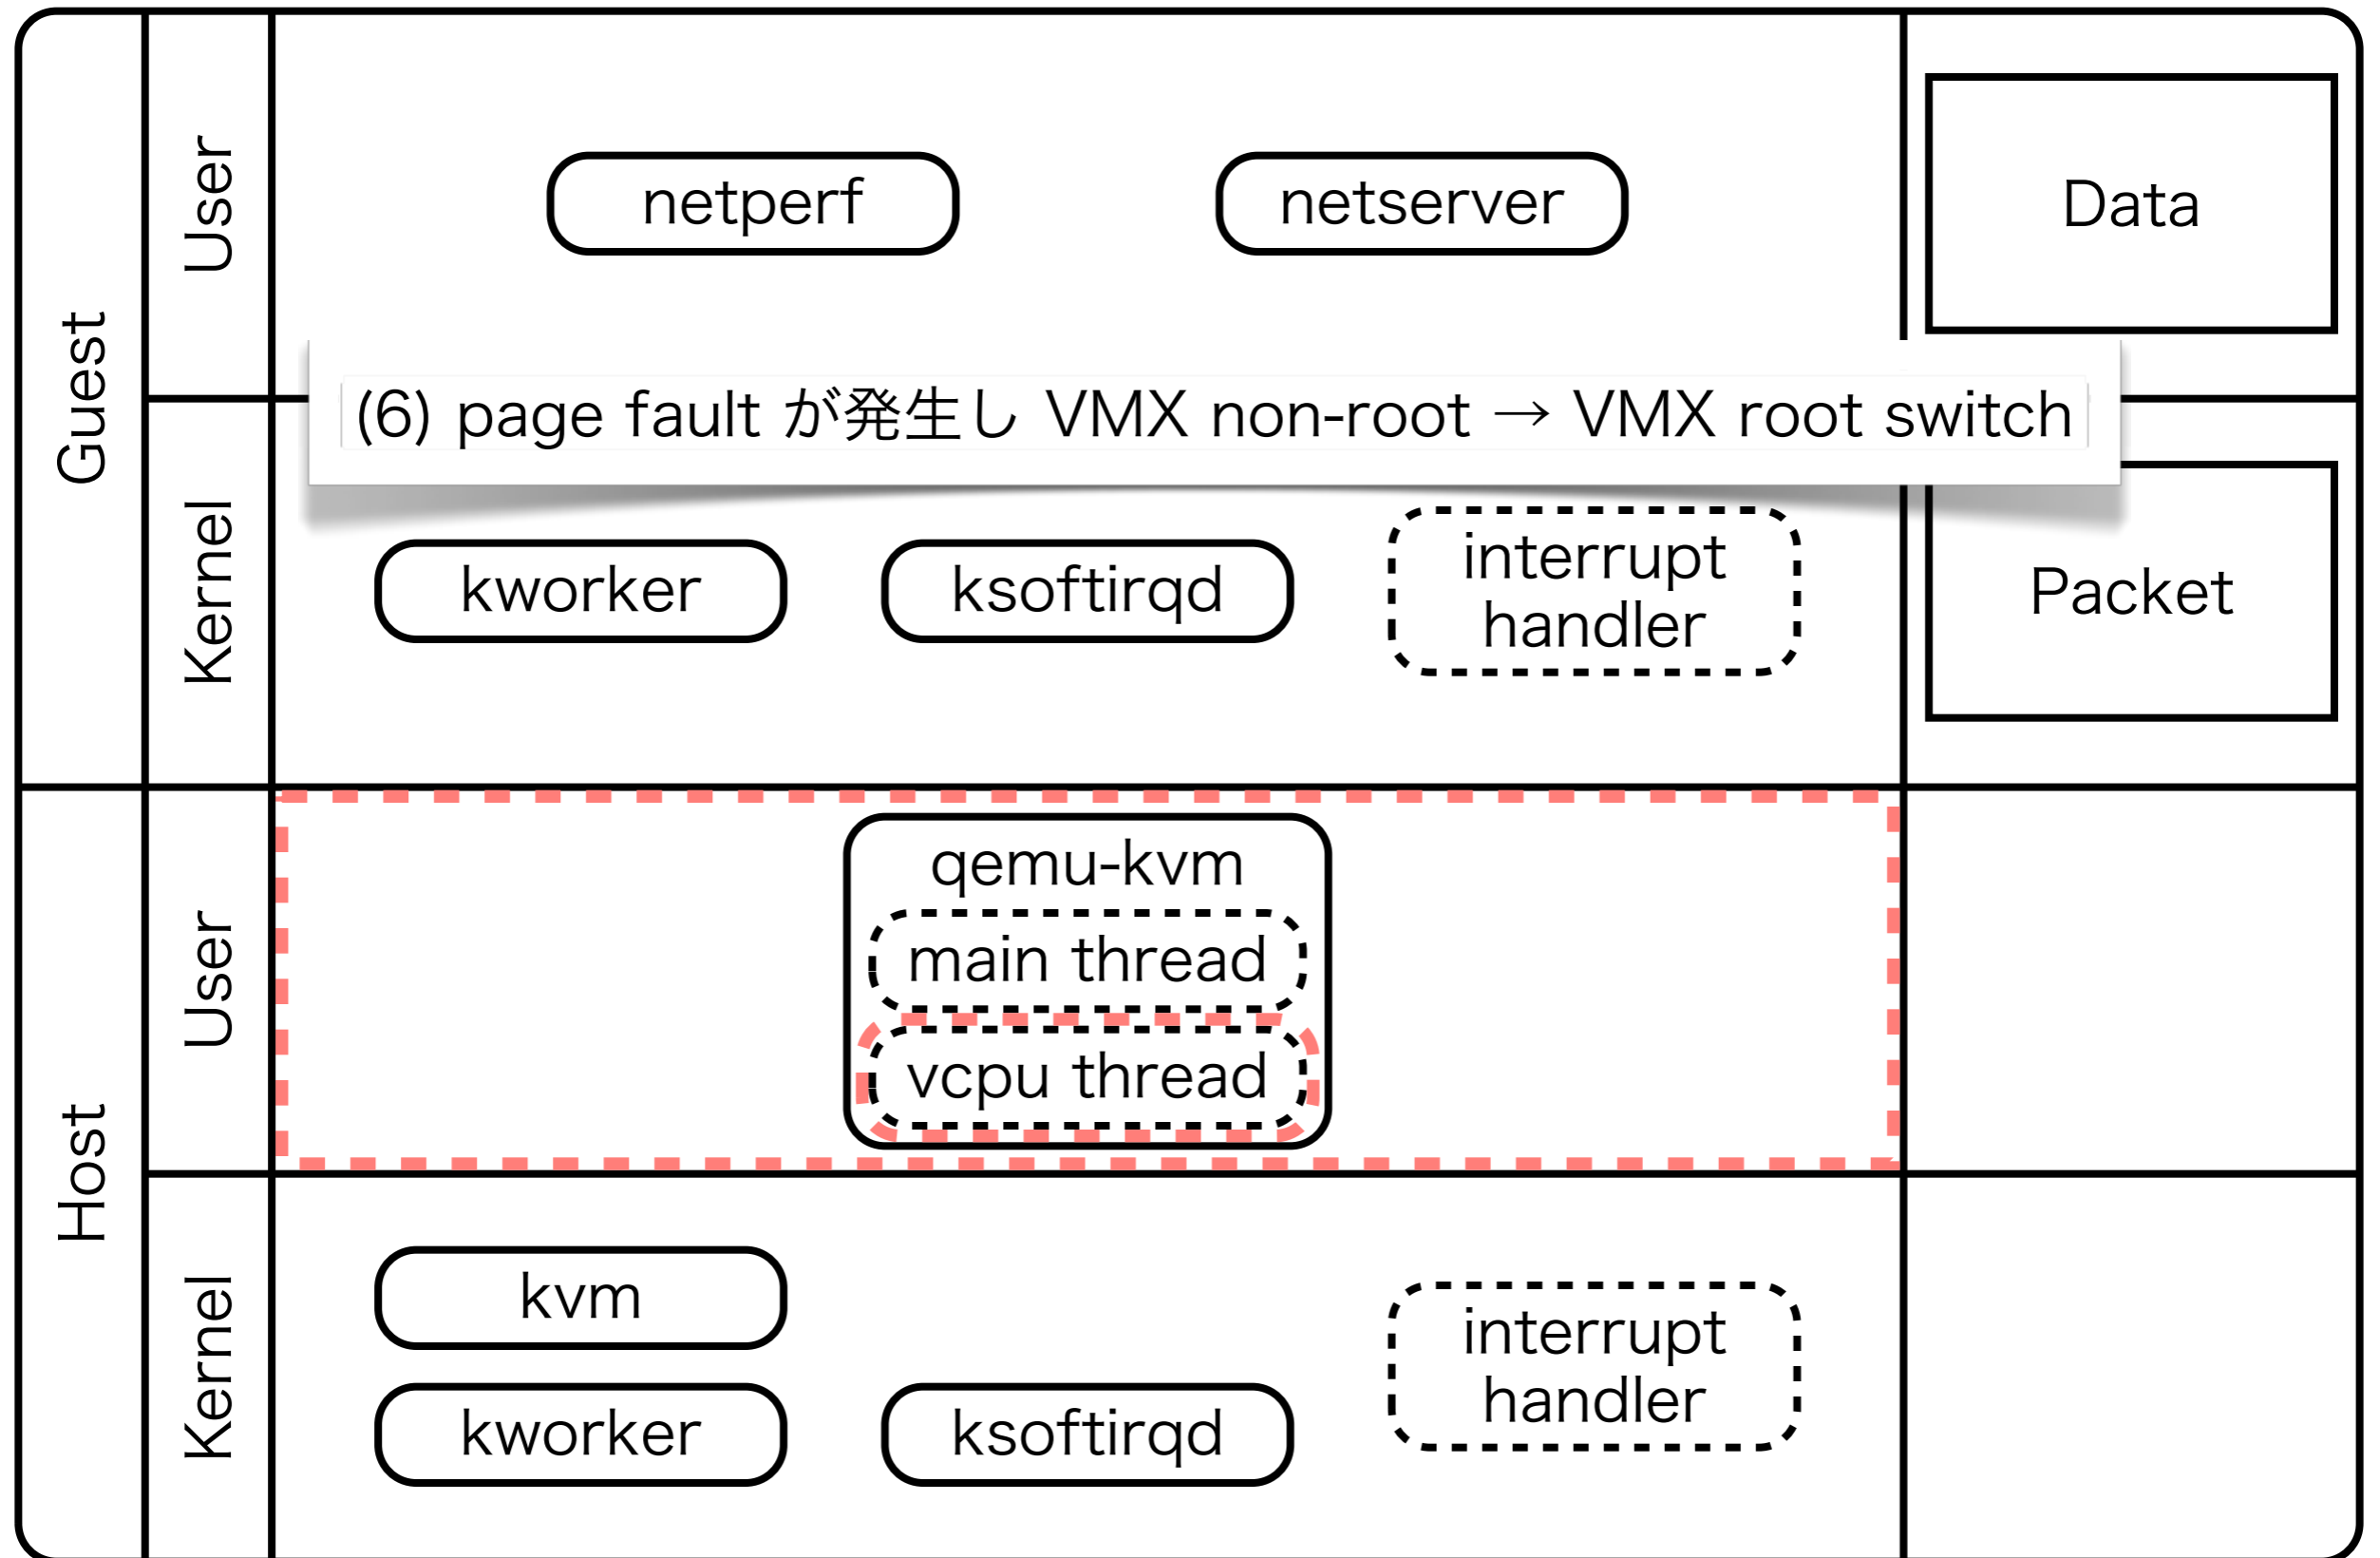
Guest

User

netperf

netserver

Data

(6) page fault が発生し VMX non-root → VMX root switch

Kernel

kworker

ksoftirqd

interrupt handler

Packet

Host

User

qemu-kvm

main thread

vcpu thread

Kernel

kvm

kworker

ksoftirqd

interrupt handler